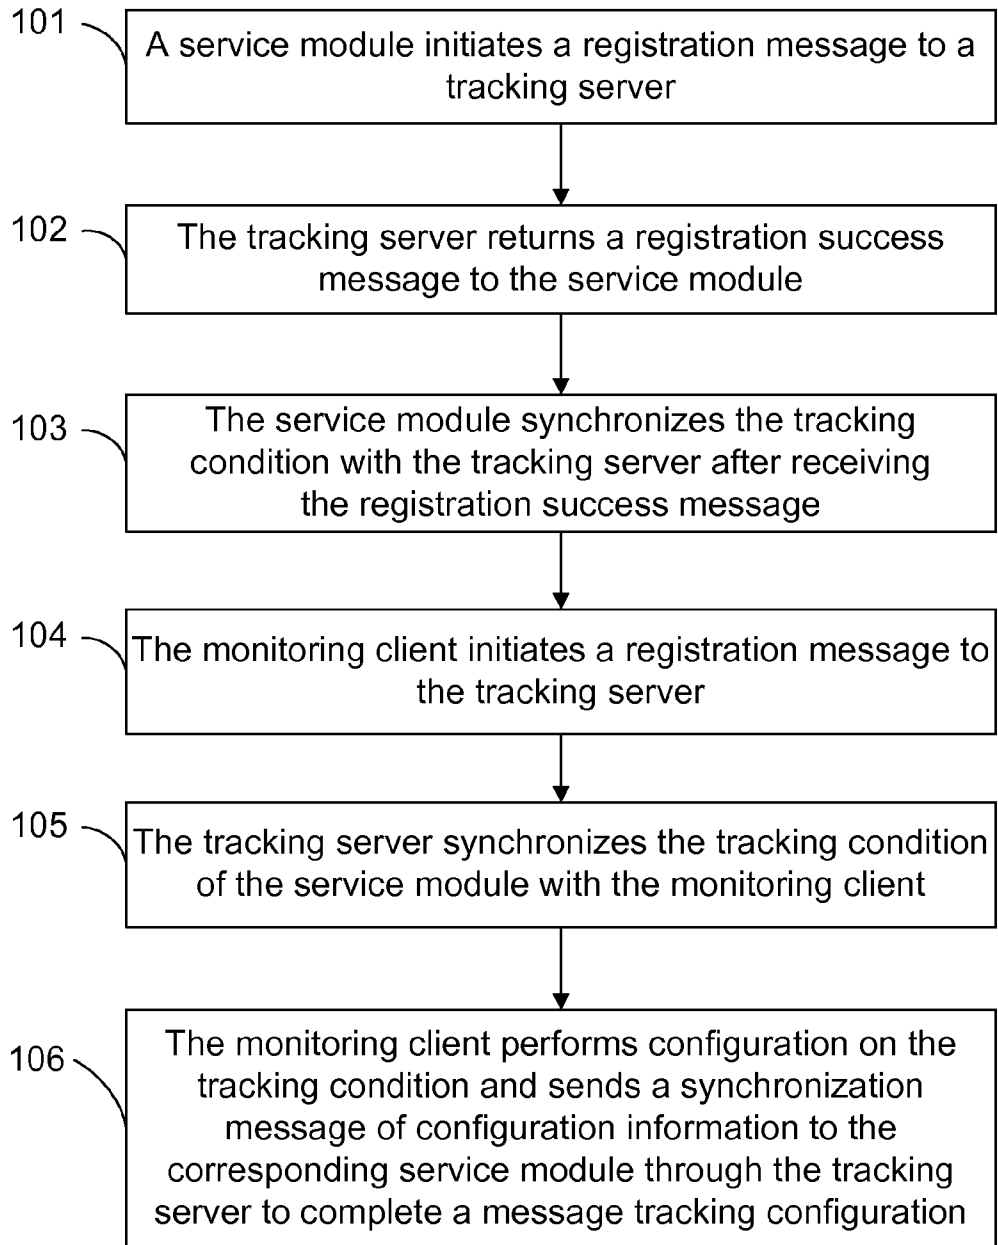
101
A service module initiates a registration message to a tracking server

102
The tracking server returns a registration success message to the service module

103
The service module synchronizes the tracking condition with the tracking server after receiving the registration success message

104
The monitoring client initiates a registration message to the tracking server

105
The tracking server synchronizes the tracking condition of the service module with the monitoring client

106
The monitoring client performs configuration on the tracking condition and sends a synchronization message of configuration information to the corresponding service module through the tracking server to complete a message tracking configuration